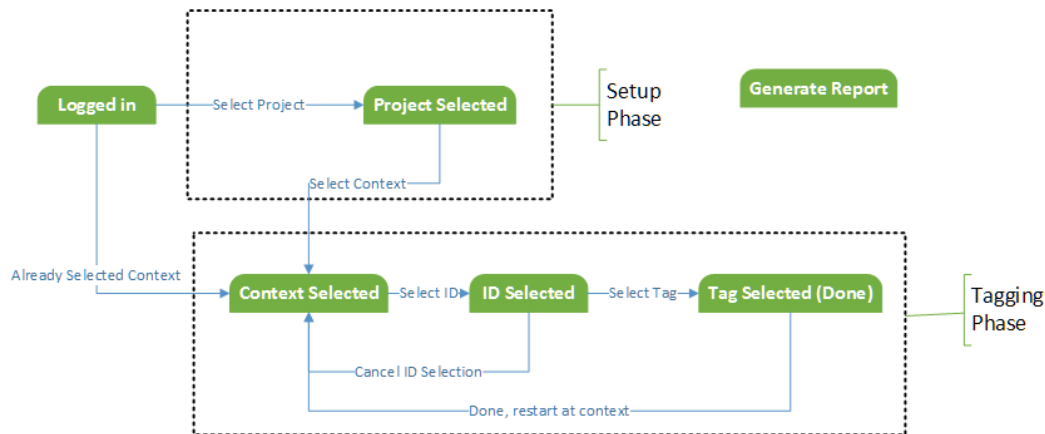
Logged in

Select Project

Project Selected

Setup Phase

Generate Report

Select Context

Already Selected Context

Context Selected

Select ID

ID Selected

Select Tag

Tag Selected (Done)

Tagging Phase

Cancel ID Selection

Done, restart at context